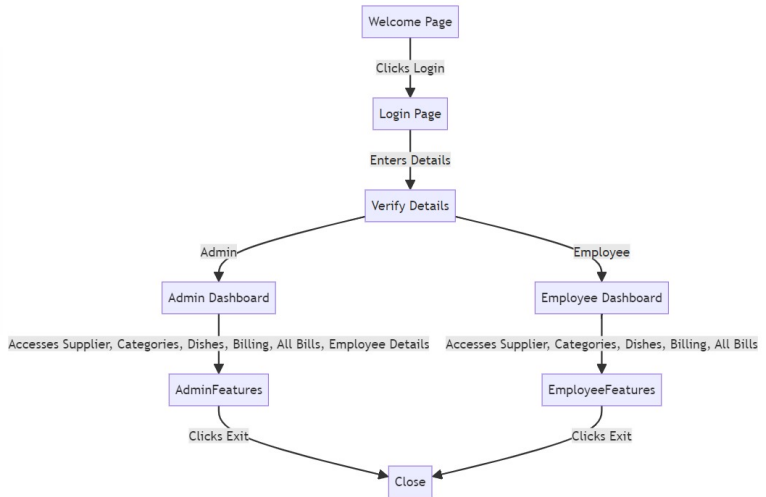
Welcome Page

Clicks Login

Login Page

Enters Details

Verify Details

Admin

Employee

Admin Dashboard

Employee Dashboard

Accesses Supplier, Categories, Dishes, Billing, All Bills, Employee Details

Accesses Supplier, Categories, Dishes, Billing, All Bills

AdminFeatures

EmployeeFeatures

Clicks Exit

Clicks Exit

Close